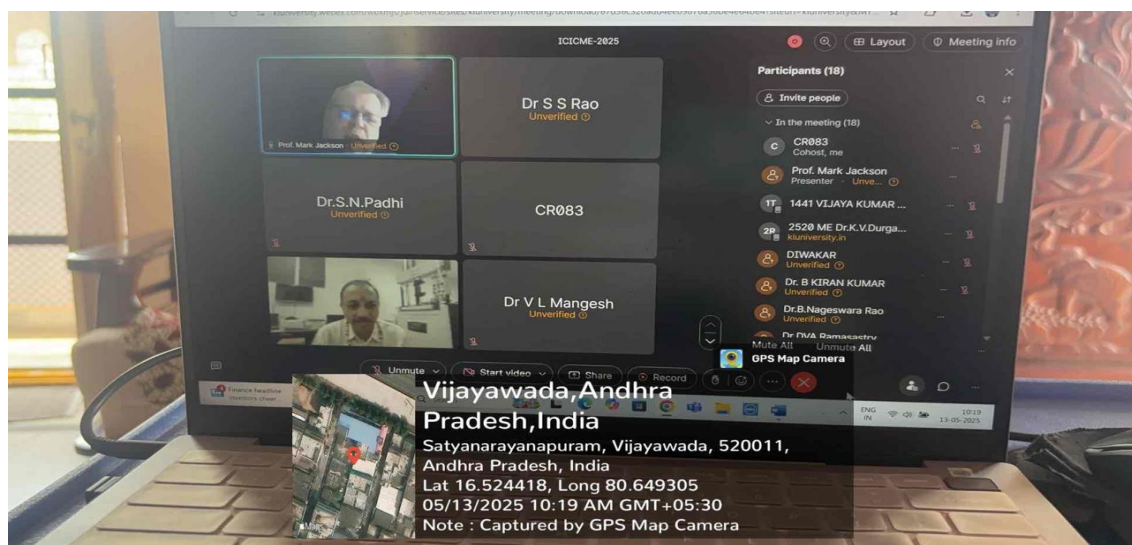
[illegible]

ICICME-2025

Layout

Meeting info

Prof. Mark Jackson · Unverified

Dr S S Rao
Unverified

Dr.S.N.Padhi
Unverified

CR083

Dr V L Mangesh
Unverified

Participants (18)

Invite people

In the meeting (18)

CR083
Cohost, me

Prof. Mark Jackson
Presenter · Unve...

1441 VIJAYA KUMAR ...

2520 ME Dr.K.V.Durga...
kluniversity.in

DIWAKAR
Unverified

Dr. B KIRAN KUMAR
Unverified

Dr.B.Nageswara Rao
Unverified

Dr DVA Ramasastry

Mute All Unmute All

GPS Map Camera

Unmute

Start video

Share

Record

Finance headline
Investors cheer

ENG IN

10:19
13-05-2025

Vijayawada,Andhra Pradesh,India
Satyanarayanapuram, Vijayawada, 520011, Andhra Pradesh, India
Lat 16.524418, Long 80.649305
05/13/2025 10:19 AM GMT+05:30
Note : Captured by GPS Map Camera